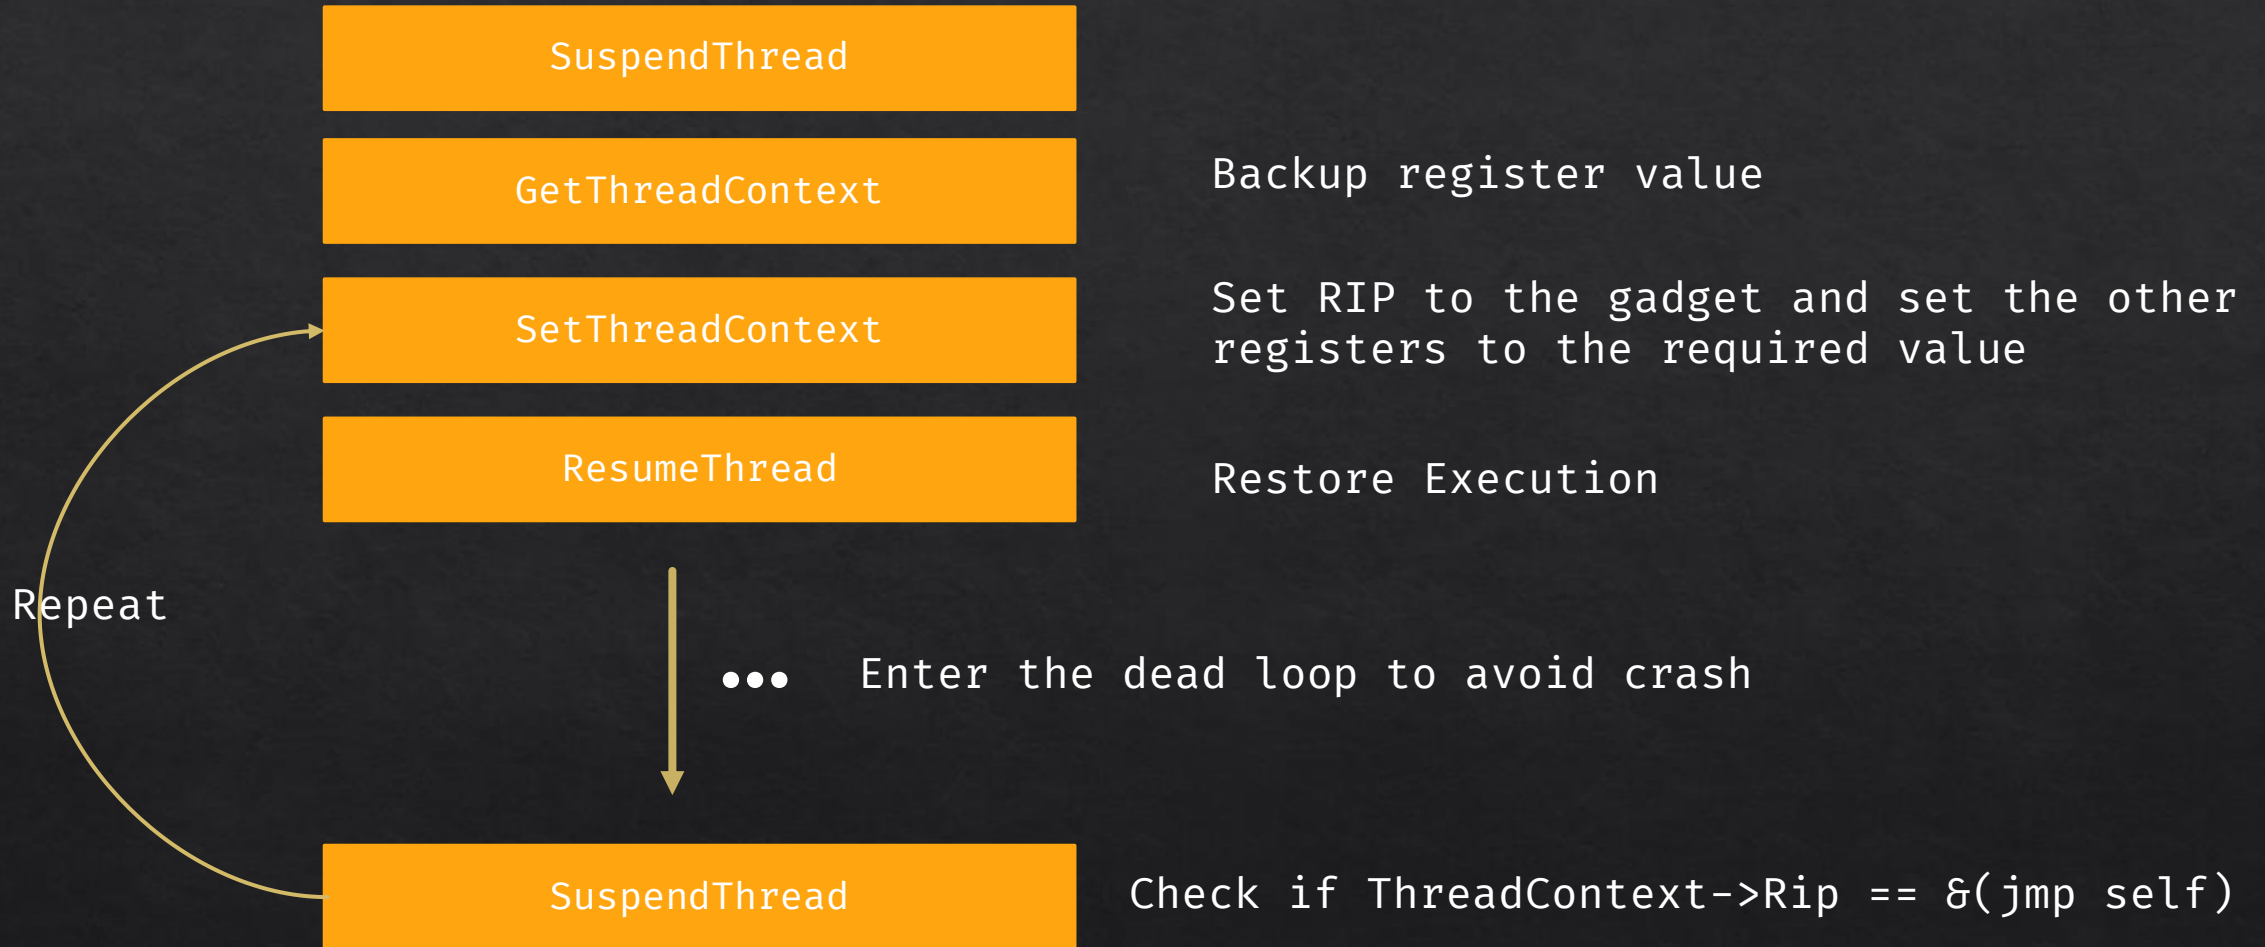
SuspendThread

GetThreadContext

Backup register value

SetThreadContext

Set RIP to the gadget and set the other registers to the required value

ResumeThread

Restore Execution

Repeat

•••

Enter the dead loop to avoid crash

SuspendThread

Check if ThreadContext->Rip == &(jmp self)